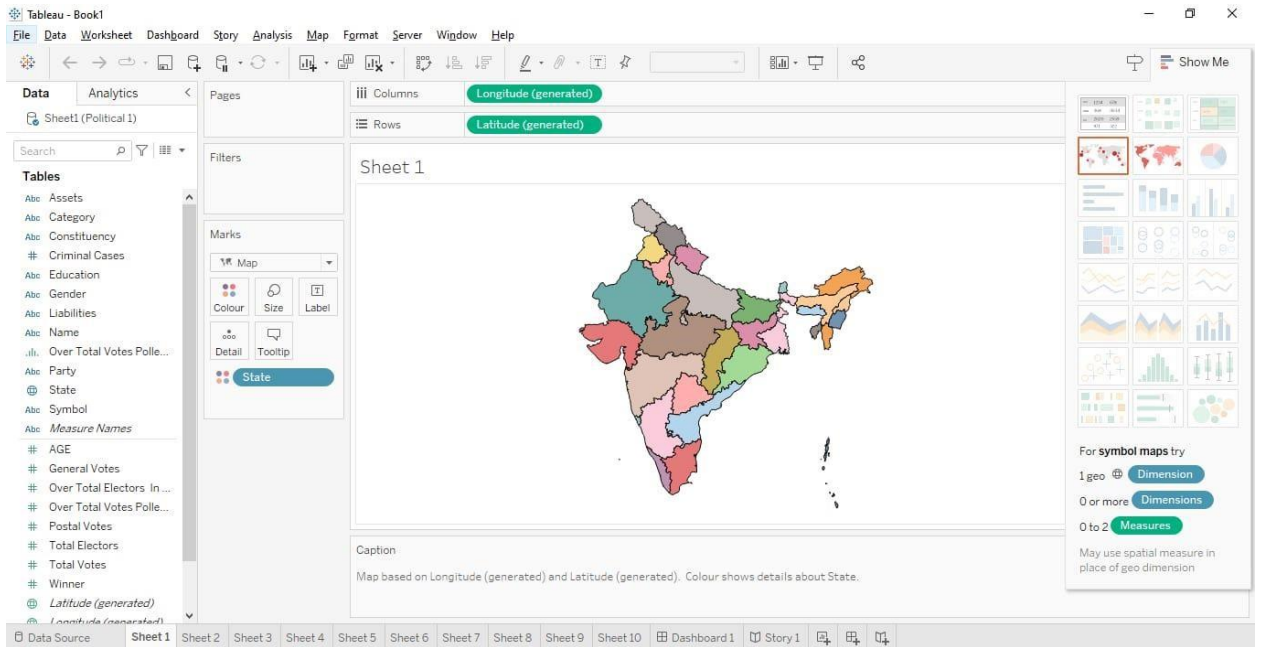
Tableau - Book1

File Data Worksheet Dashboard Story Analysis Map Format Server Window Help

Show Me

Data Analytics

Sheet1 (Political 1)

Search

Tables

Abc Assets
Abc Category
Abc Constituency
# Criminal Cases
Abc Education
Abc Gender
Abc Liabilities
Abc Name
Over Total Votes Polle...
Abc Party
State
Abc Symbol
Abc Measure Names
# AGE
# General Votes
# Over Total Electors In ...
# Over Total Votes Polle...
# Postal Votes
# Total Electors
# Total Votes
# Winner
Latitude (generated)
Longitude (generated)

Pages

Filters

Marks

Map

Colour Size Label

Detail Tooltip

State

Columns Longitude (generated)

Rows Latitude (generated)

Sheet 1

Caption

Map based on Longitude (generated) and Latitude (generated). Colour shows details about State.

For symbol maps try

1 geo Dimension

0 or more Dimensions

0 to 2 Measures

May use spatial measure in place of geo dimension

Data Source Sheet 1 Sheet 2 Sheet 3 Sheet 4 Sheet 5 Sheet 6 Sheet 7 Sheet 8 Sheet 9 Sheet 10 Dashboard 1 Story 1